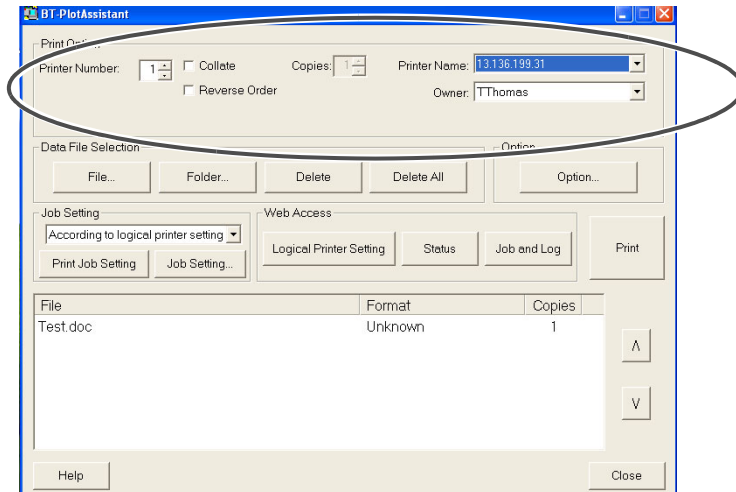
BT-PlotAssistant

Print O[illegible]

Printer Number: 1

Collate

Reverse Order

Copies: 1

Printer Name: 13.136.199.31

Owner: TThomas

Data File Selection

File...

Folder...

Delete

Delete All

Option

Option...

Job Setting

According to logical printer setting

Print Job Setting

Job Setting...

Web Access

Logical Printer Setting

Status

Job and Log

Print

| File | Format | Copies |
|---|---|---|
| Test.doc | Unknown | 1 |

Λ

V

Help

Close